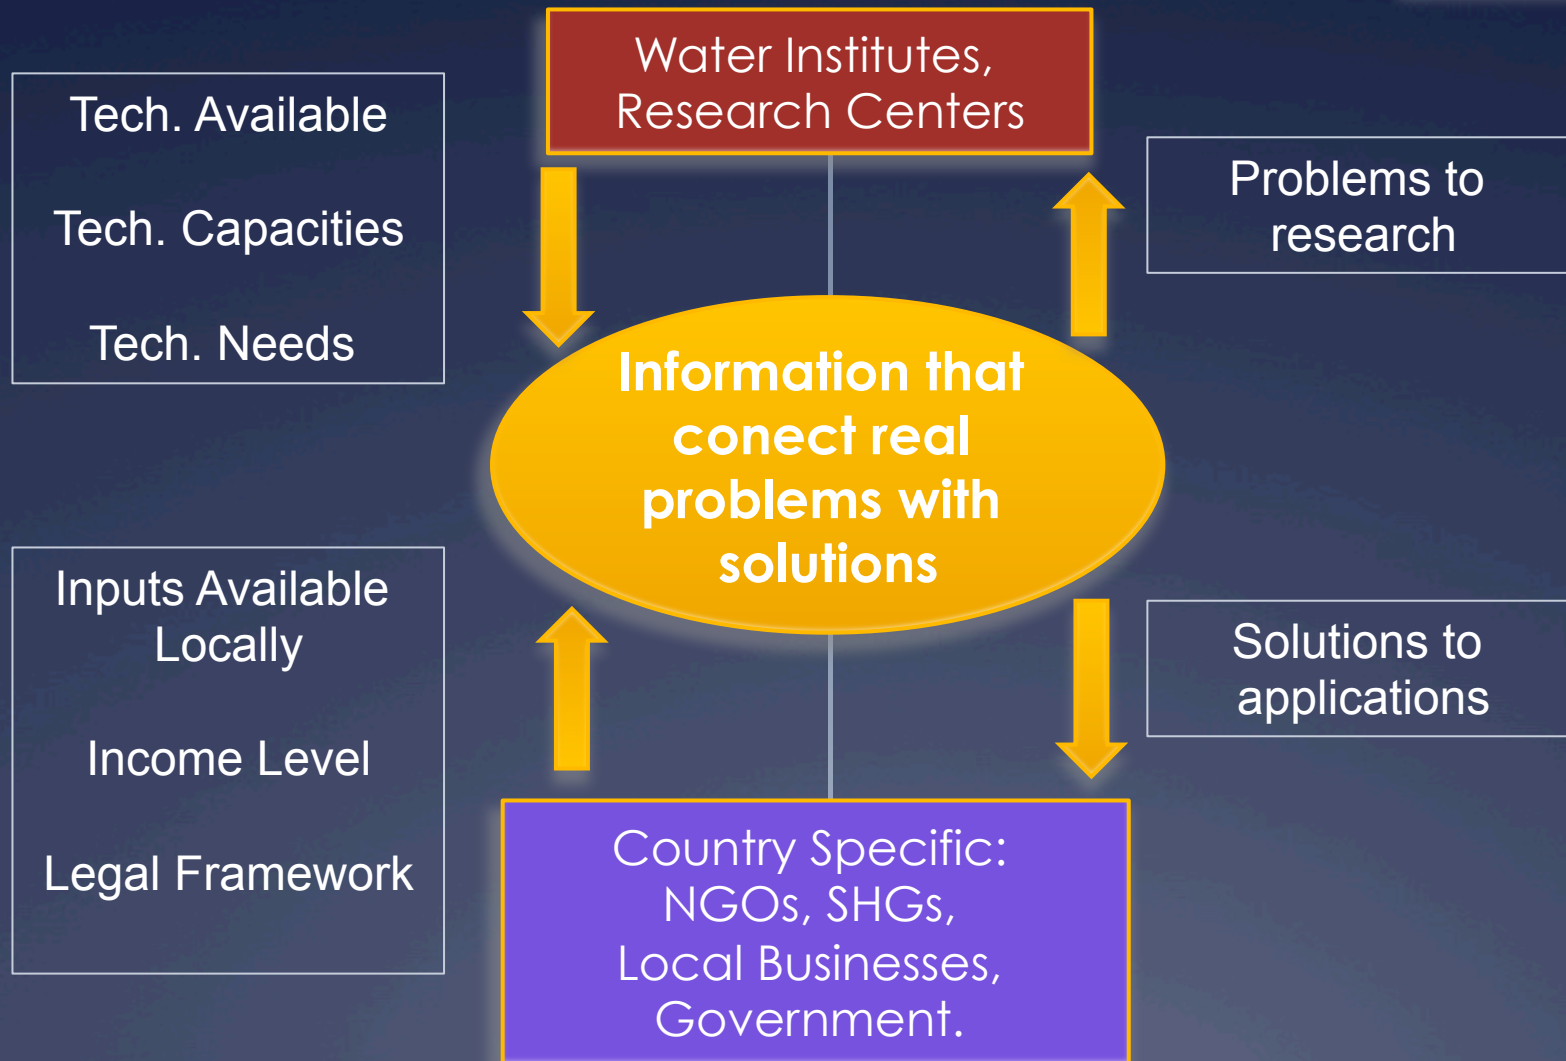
Tech. Available

Tech. Capacities

Tech. Needs

Water Institutes, Research Centers

Problems to research

Information that conect real problems with solutions

Inputs Available Locally

Income Level

Legal Framework

Solutions to applications

Country Specific: NGOs, SHGs, Local Businesses, Government.